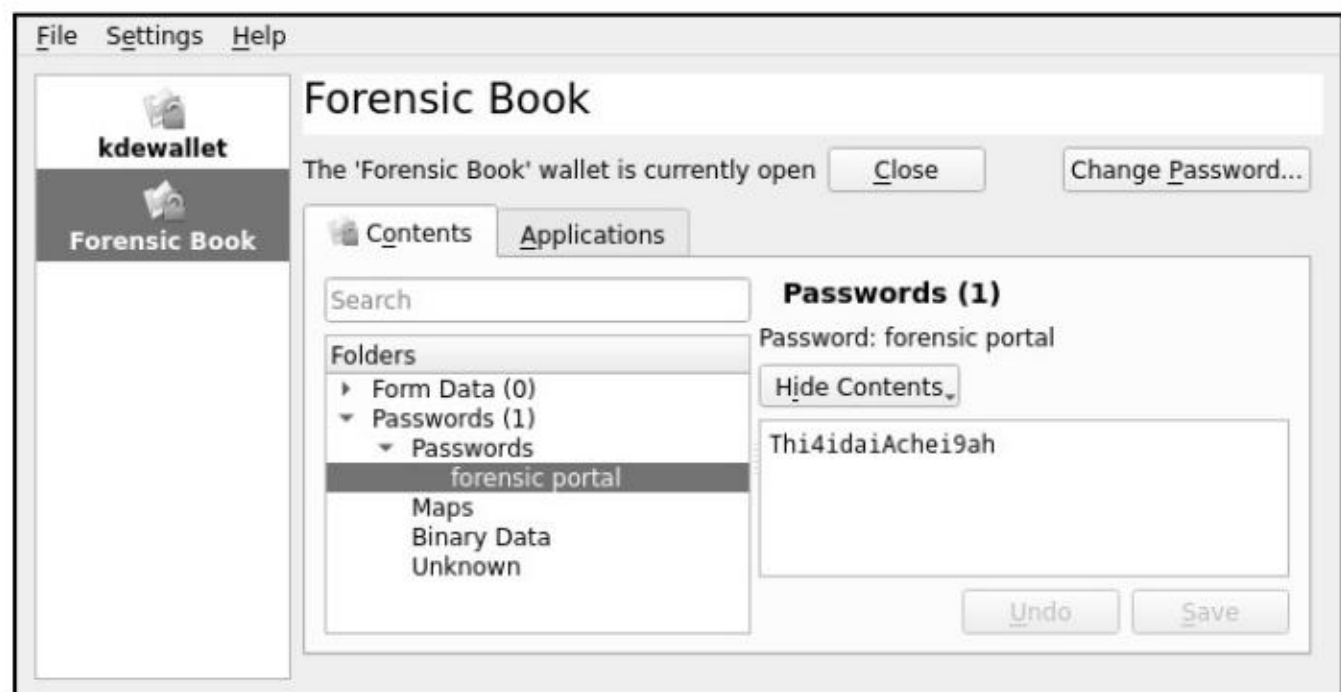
File Settings Help

kdewallet

Forensic Book

Forensic Book

The 'Forensic Book' wallet is currently open Close Change Password...

Contents Applications

Search

Folders
Form Data (0)
Passwords (1)
Passwords
forensic portal
Maps
Binary Data
Unknown

Passwords (1)

Password: forensic portal

Hide Contents

Thi4idaiAchei9ah

Undo Save